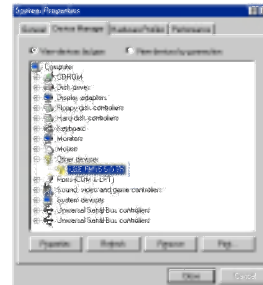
System Properties

General | Device Manager | Hardware Profiles | Performance

View devices by type   View devices by connection

Computer
CDROM
Disk drives
Display adapters
Floppy disk controllers
Hard disk controllers
Keyboard
Monitors
Modem
Other devices
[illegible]
Ports (COM & LPT)
Sound, video and game controllers
System devices
Universal Serial Bus controllers
Universal Serial Bus controllers

Properties | Refresh | Remove | Print...

Close | Cancel